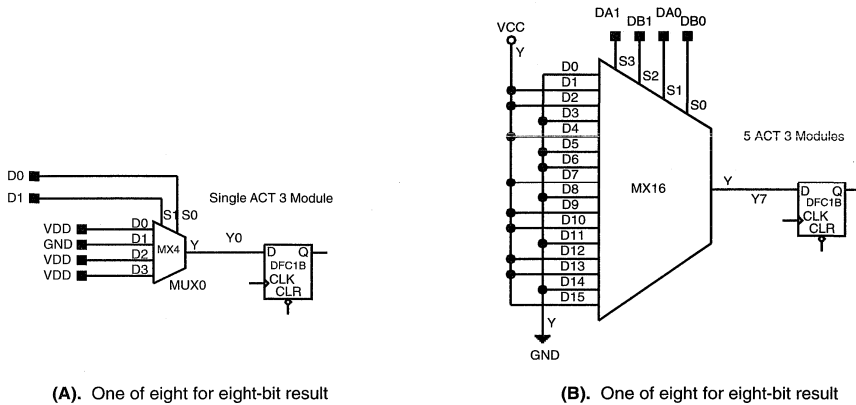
D0
D1
S1 S0
Single ACT 3 Module
VDD
GND
VDD
VDD
D0
D1
D2
D3
MX4
Y
Y0
MUX0
D Q
DFC1B
CLK
CLR

(A). One of eight for eight-bit result

VCC
Y
DA1 DB1 DA0 DB0
S3 S2 S1 S0
D0
D1
D2
D3
D4
D5
D6
D7
D8
D9
D10
D11
D12
D13
D14
D15
MX16
5 ACT 3 Modules
Y
Y7
D Q
DFC1B
CLK
CLR
Y
GND

(B). One of eight for eight-bit result